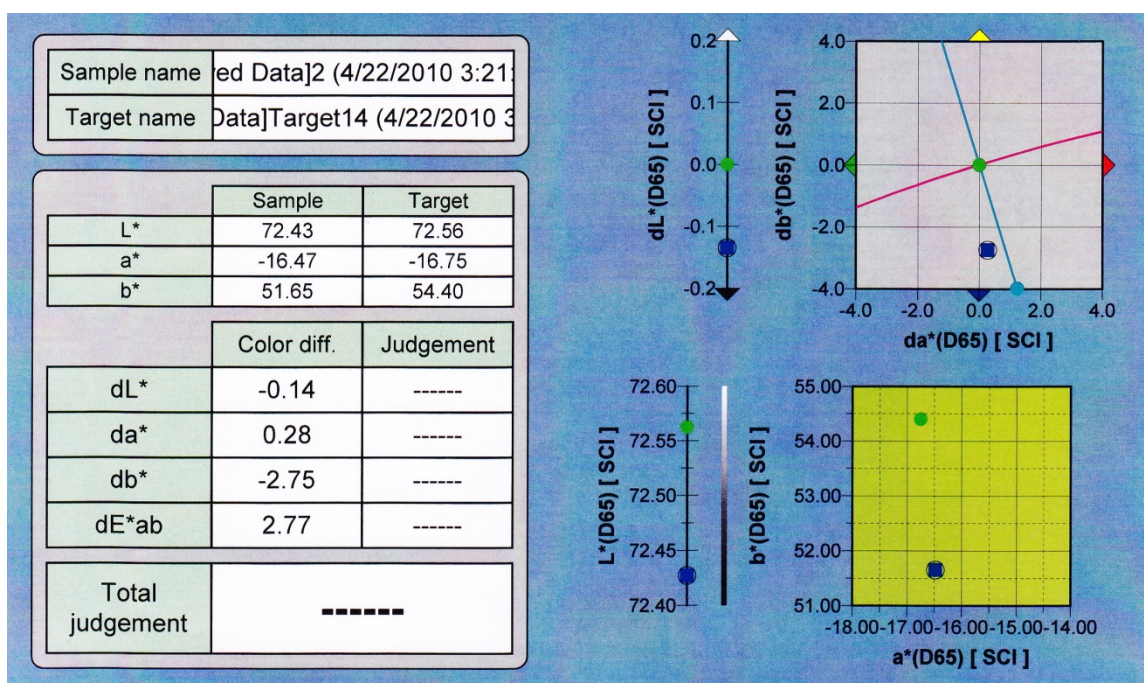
| Sample name | ed Data]2 (4/22/2010 3:21 |
|---|---|
| Target name | Data]Target14 (4/22/2010 3 |

| | Sample | Target |
|---|---|---|
| L* | 72.43 | 72.56 |
| a* | -16.47 | -16.75 |
| b* | 51.65 | 54.40 |

| | Color diff. | Judgement |
|---|---|---|
| dL* | -0.14 | ------ |
| da* | 0.28 | ------ |
| db* | -2.75 | ------ |
| dE*ab | 2.77 | ------ |

| Total judgement | ------ |
|---|---|

dL*(D65) [ SCI ]
0.2
0.1
0.0
-0.1
-0.2

db*(D65) [ SCI ]
4.0
2.0
0.0
-2.0
-4.0
-4.0 -2.0 0.0 2.0 4.0
da*(D65) [ SCI ]

L*(D65) [ SCI ]
72.60
72.55
72.50
72.45
72.40

b*(D65) [ SCI ]
55.00
54.00
53.00
52.00
51.00
-18.00 -17.00 -16.00 -15.00 -14.00
a*(D65) [ SCI ]